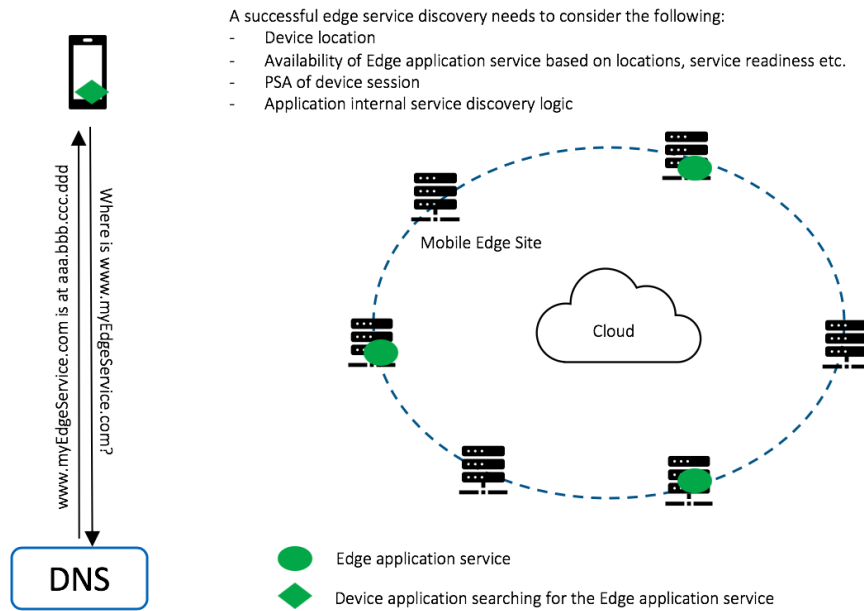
A successful edge service discovery needs to consider the following:
- Device location
- Availability of Edge application service based on locations, service readiness etc.
- PSA of device session
- Application internal service discovery logic

www.myEdgeService.com is at aaa.bbb.ccc.ddd

Where is www.myEdgeService.com?

Mobile Edge Site

Cloud

DNS

Edge application service

Device application searching for the Edge application service